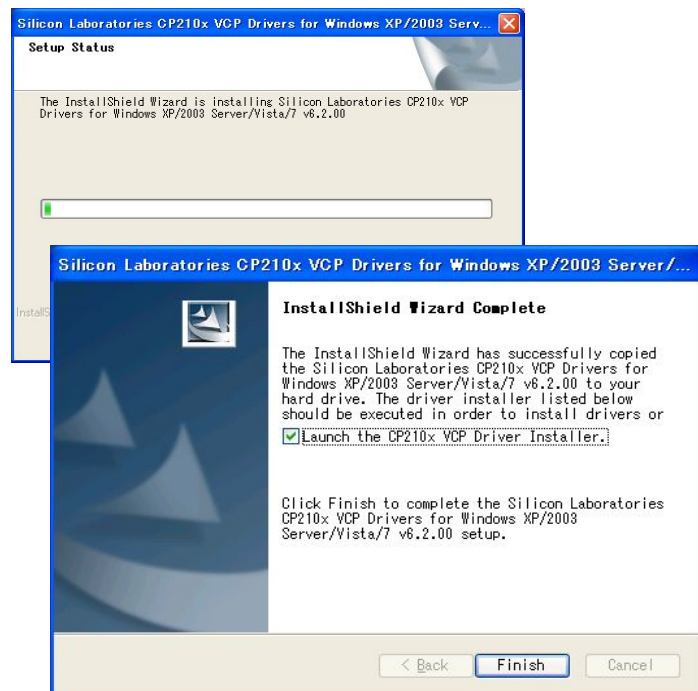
Silicon Laboratories CP210x VCP Drivers for Windows XP/2003 Serv...

Setup Status

The InstallShield Wizard is installing Silicon Laboratories CP210x VCP Drivers for Windows XP/2003 Server/Vista/7 v6.2.00

InstallS

Silicon Laboratories CP210x VCP Drivers for Windows XP/2003 Server/...

InstallShield Wizard Complete

The InstallShield Wizard has successfully copied the Silicon Laboratories CP210x VCP Drivers for Windows XP/2003 Server/Vista/7 v6.2.00 to your hard drive. The driver installer listed below should be executed in order to install drivers or

Launch the CP210x VCP Driver Installer.

Click Finish to complete the Silicon Laboratories CP210x VCP Drivers for Windows XP/2003 Server/Vista/7 v6.2.00 setup.

< Back
Finish
Cancel